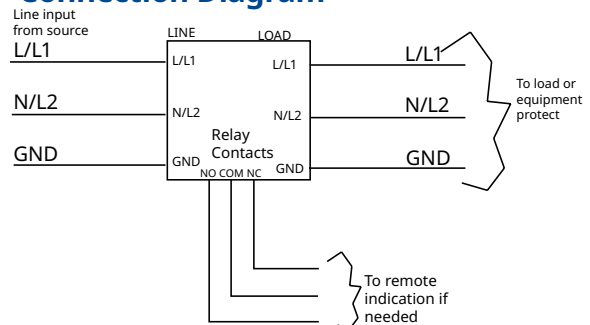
Connection Diagram

Line input from source

L/L1

N/L2

GND

LINE

LOAD

L/L1

L/L1

N/L2

N/L2

Relay Contacts

GND

GND

NO COM NC

L/L1

N/L2

GND

To load or equipment protect

To remote indication if needed